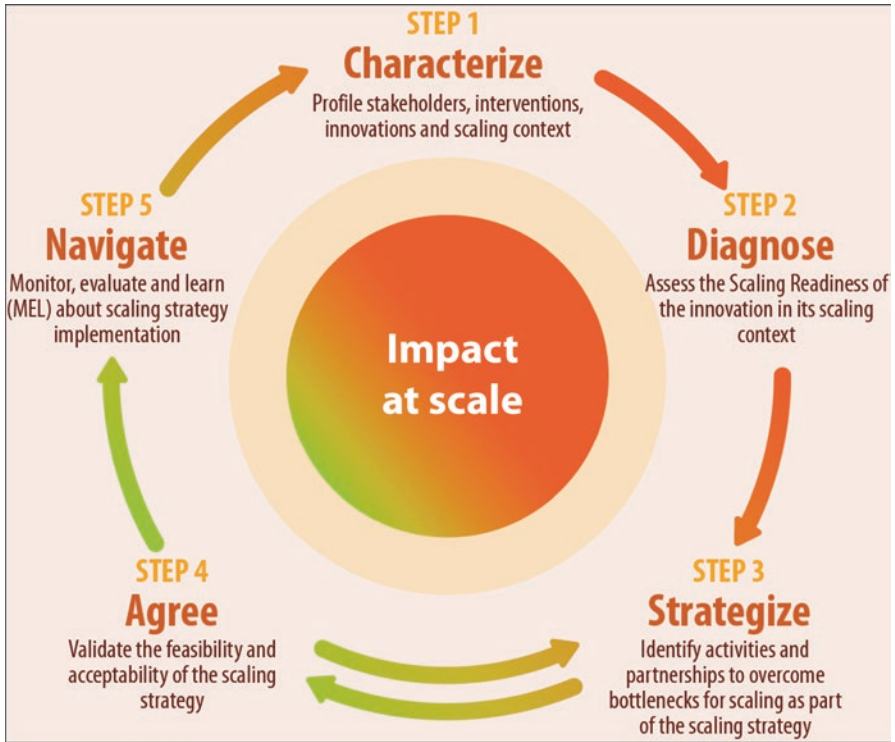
STEP 1
Characterize
Profile stakeholders, interventions, innovations and scaling context

STEP 2
Diagnose
Assess the Scaling Readiness of the innovation in its scaling context

STEP 3
Strategize
Identify activities and partnerships to overcome bottlenecks for scaling as part of the scaling strategy

STEP 4
Agree
Validate the feasibility and acceptability of the scaling strategy

STEP 5
Navigate
Monitor, evaluate and learn (MEL) about scaling strategy implementation

Impact at scale